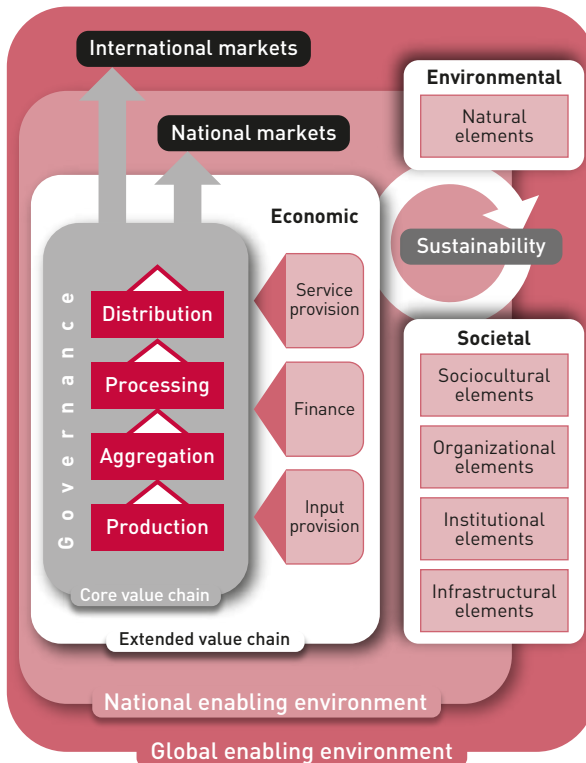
International markets

National markets

Economic

Governance

Distribution

Processing

Aggregation

Production

Core value chain

Service provision

Finance

Input provision

Extended value chain

Environmental

Natural elements

Sustainability

Societal

Sociocultural elements

Organizational elements

Institutional elements

Infrastructural elements

National enabling environment

Global enabling environment